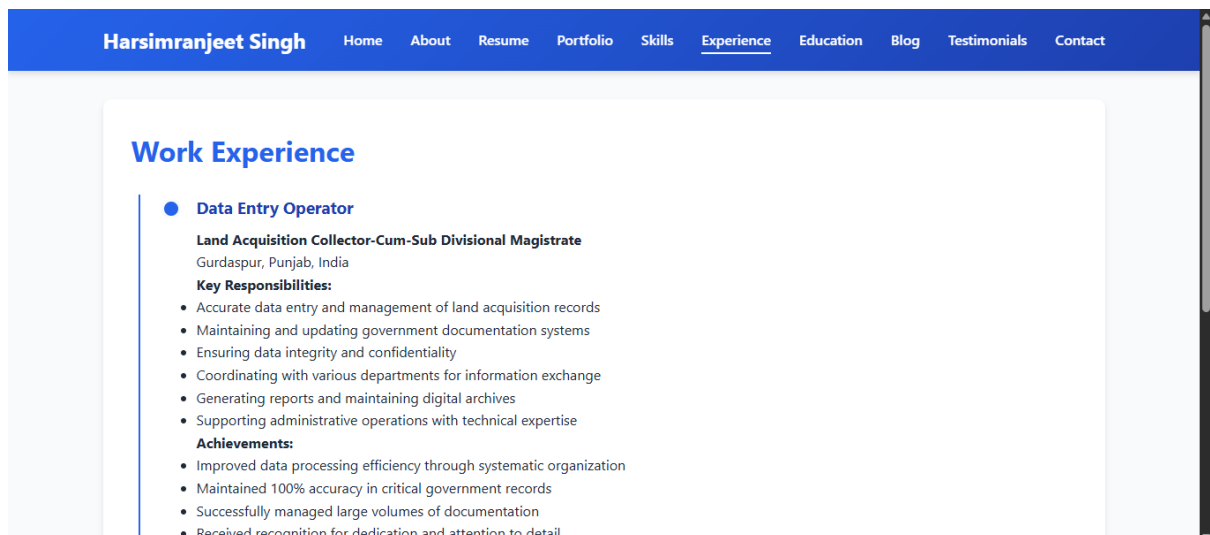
Harsimranjeet Singh Home About Resume Portfolio Skills Experience Education Blog Testimonials Contact

Work Experience

Data Entry Operator

Land Acquisition Collector-Cum-Sub Divisional Magistrate
Gurdaspur, Punjab, India

Key Responsibilities:

- Accurate data entry and management of land acquisition records
- Maintaining and updating government documentation systems
- Ensuring data integrity and confidentiality
- Coordinating with various departments for information exchange
- Generating reports and maintaining digital archives
- Supporting administrative operations with technical expertise

Achievements:

- Improved data processing efficiency through systematic organization
- Maintained 100% accuracy in critical government records
- Successfully managed large volumes of documentation
- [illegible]